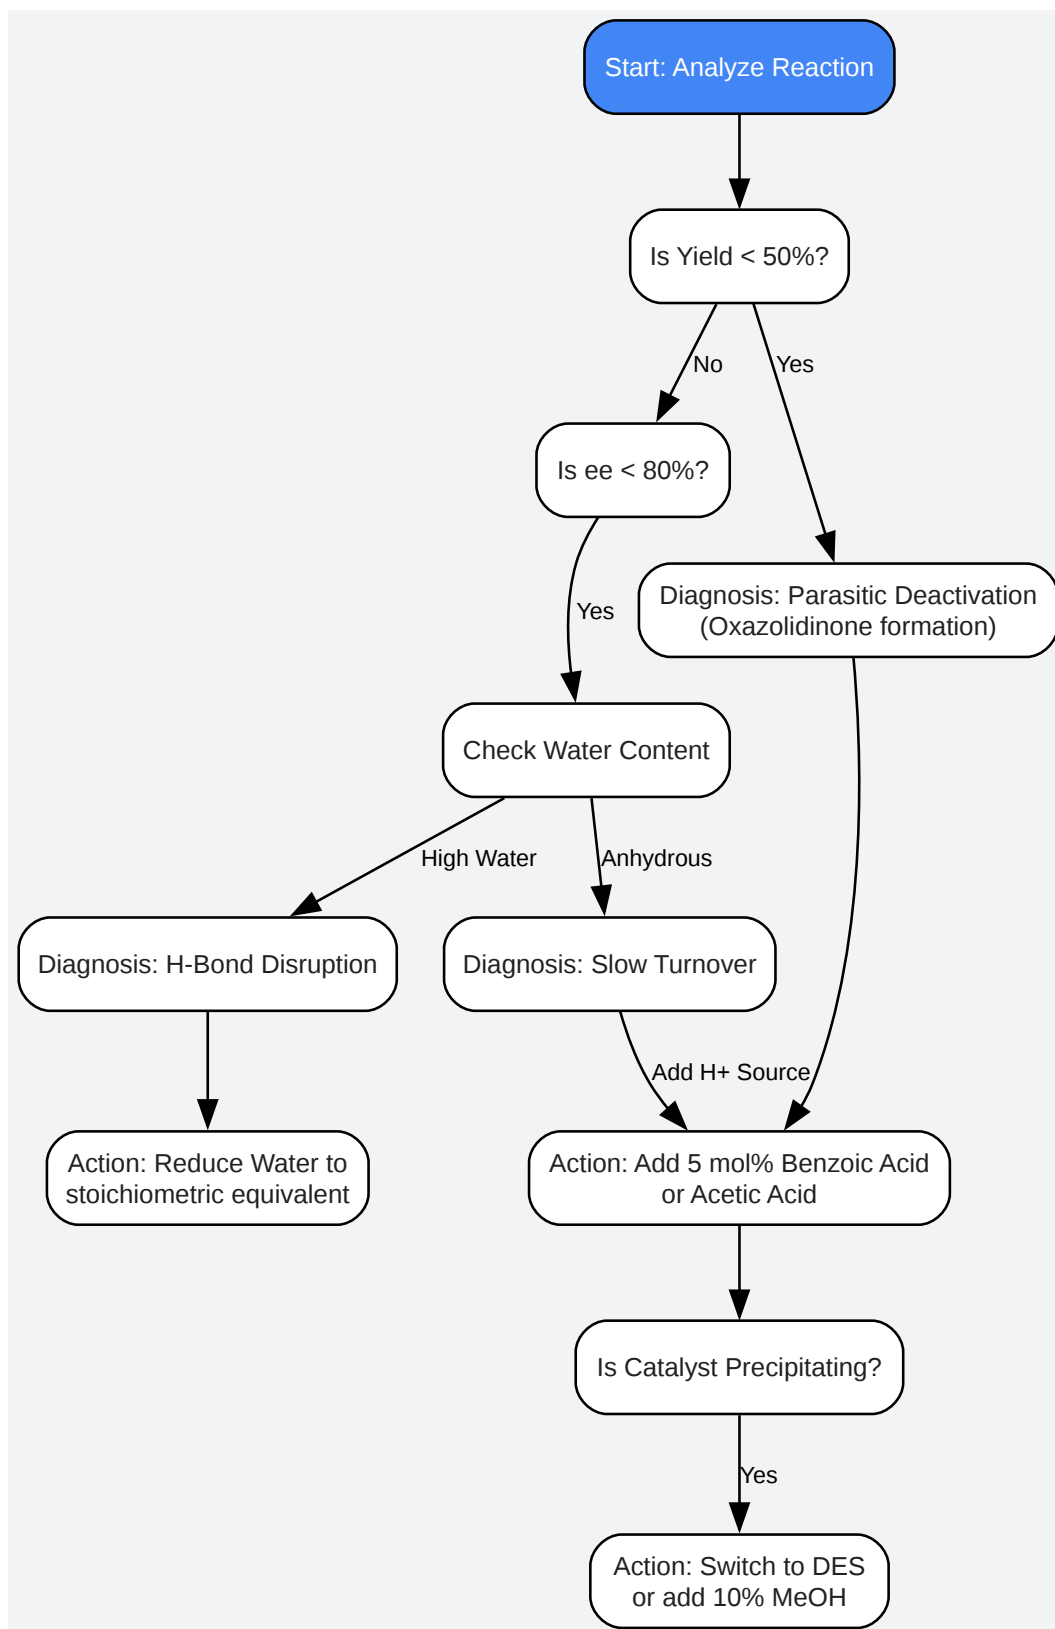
Start: Analyze Reaction

Is Yield < 50%?

No

Yes

Is ee < 80%?

Yes

Diagnosis: Parasitic Deactivation (Oxazolidinone formation)

Check Water Content

High Water

Anhydrous

Diagnosis: H-Bond Disruption

Diagnosis: Slow Turnover

Add H+ Source

Action: Reduce Water to stoichiometric equivalent

Action: Add 5 mol% Benzoic Acid or Acetic Acid

Is Catalyst Precipitating?

Yes

Action: Switch to DES or add 10% MeOH